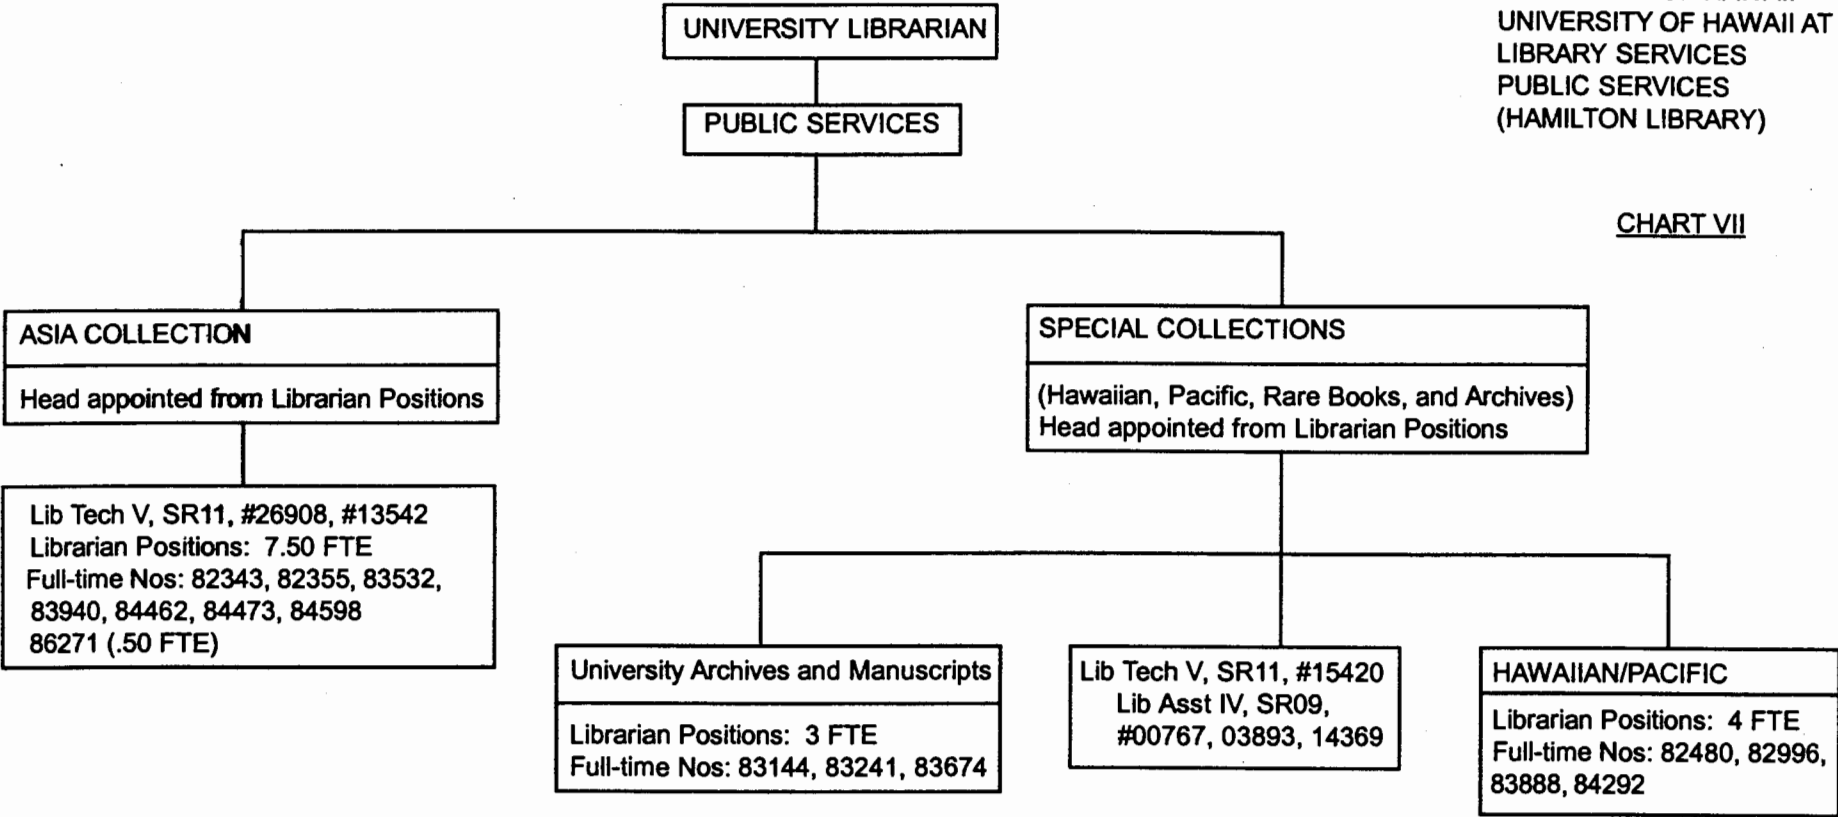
UNIVERSITY OF HAWAII AT
LIBRARY SERVICES
PUBLIC SERVICES
(HAMILTON LIBRARY)

CHART VII

UNIVERSITY LIBRARIAN

PUBLIC SERVICES

ASIA COLLECTION

Head appointed from Librarian Positions

Lib Tech V, SR11, #26908, #13542
Librarian Positions: 7.50 FTE
Full-time Nos: 82343, 82355, 83532, 83940, 84462, 84473, 84598
86271 (.50 FTE)

SPECIAL COLLECTIONS

(Hawaiian, Pacific, Rare Books, and Archives)
Head appointed from Librarian Positions

University Archives and Manuscripts

Librarian Positions: 3 FTE
Full-time Nos: 83144, 83241, 83674

Lib Tech V, SR11, #15420
Lib Asst IV, SR09, #00767, 03893, 14369

HAWAIIAN/PACIFIC

Librarian Positions: 4 FTE
Full-time Nos: 82480, 82996, 83888, 84292